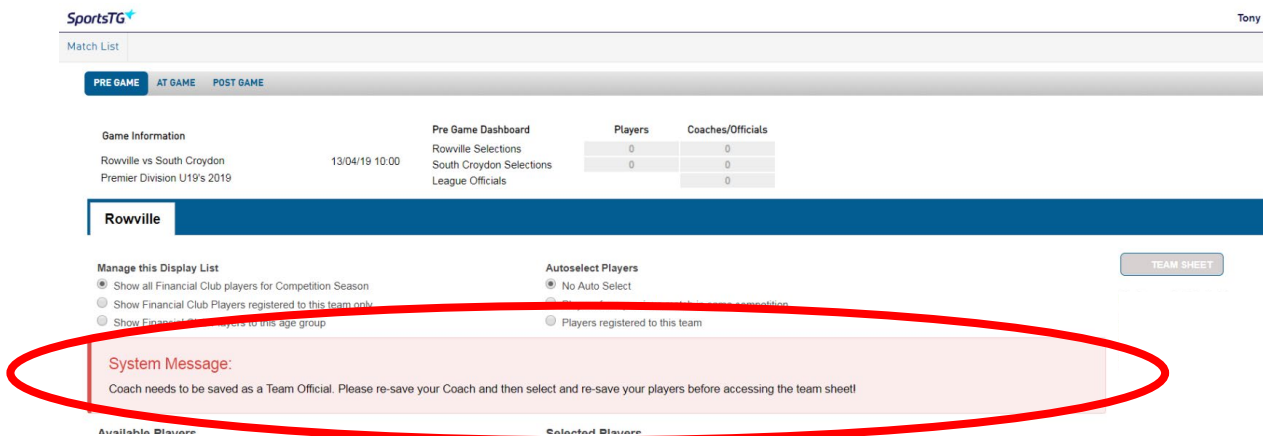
SportsTG

Tony

Match List

PRE GAME AT GAME POST GAME

Game Information

Rowville vs South Croydon 13/04/19 10:00
Premier Division U19's 2019

| Pre Game Dashboard | Players | Coaches/Officials |
|---|---|---|
| Rowville Selections | 0 | 0 |
| South Croydon Selections | 0 | 0 |
| League Officials | | 0 |

Rowville

Manage this Display List
Show all Financial Club players for Competition Season
Show Financial Club Players registered to this team only
Show Financial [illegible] to this age group

Autoselect Players
No Auto Select
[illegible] competition
Players registered to this team

TEAM SHEET

System Message:
Coach needs to be saved as a Team Official. Please re-save your Coach and then select and re-save your players before accessing the team sheet!

Available Players

Selected Players